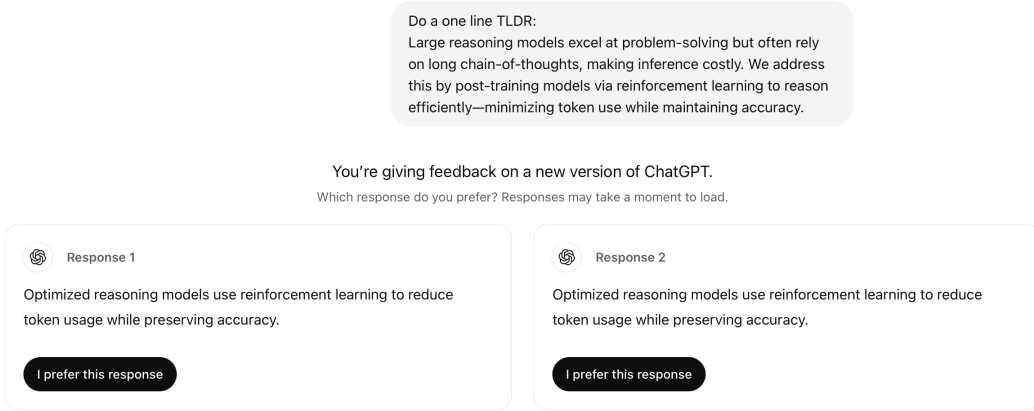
Do a one line TLDR:
Large reasoning models excel at problem-solving but often rely on long chain-of-thoughts, making inference costly. We address this by post-training models via reinforcement learning to reason efficiently—minimizing token use while maintaining accuracy.

You're giving feedback on a new version of ChatGPT.

Which response do you prefer? Responses may take a moment to load.

Response 1

Optimized reasoning models use reinforcement learning to reduce token usage while preserving accuracy.

I prefer this response

Response 2

Optimized reasoning models use reinforcement learning to reduce token usage while preserving accuracy.

I prefer this response